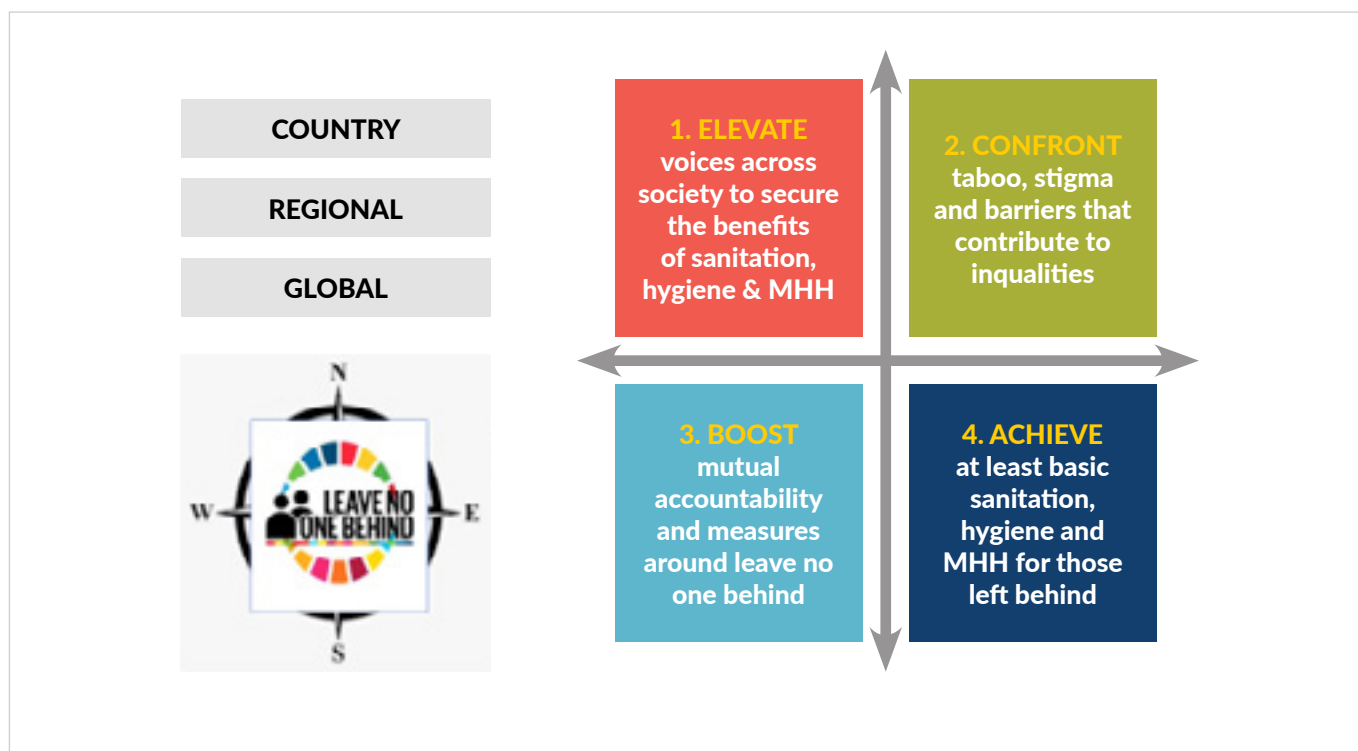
COUNTRY

REGIONAL

GLOBAL

N

W

E

S

LEAVE NO ONE BEHIND

1. ELEVATE voices across society to secure the benefits of sanitation, hygiene & MHH

2. CONFRONT taboo, stigma and barriers that contribute to inqualities

3. BOOST mutual accountability and measures around leave no one behind

4. ACHIEVE at least basic sanitation, hygiene and MHH for those left behind